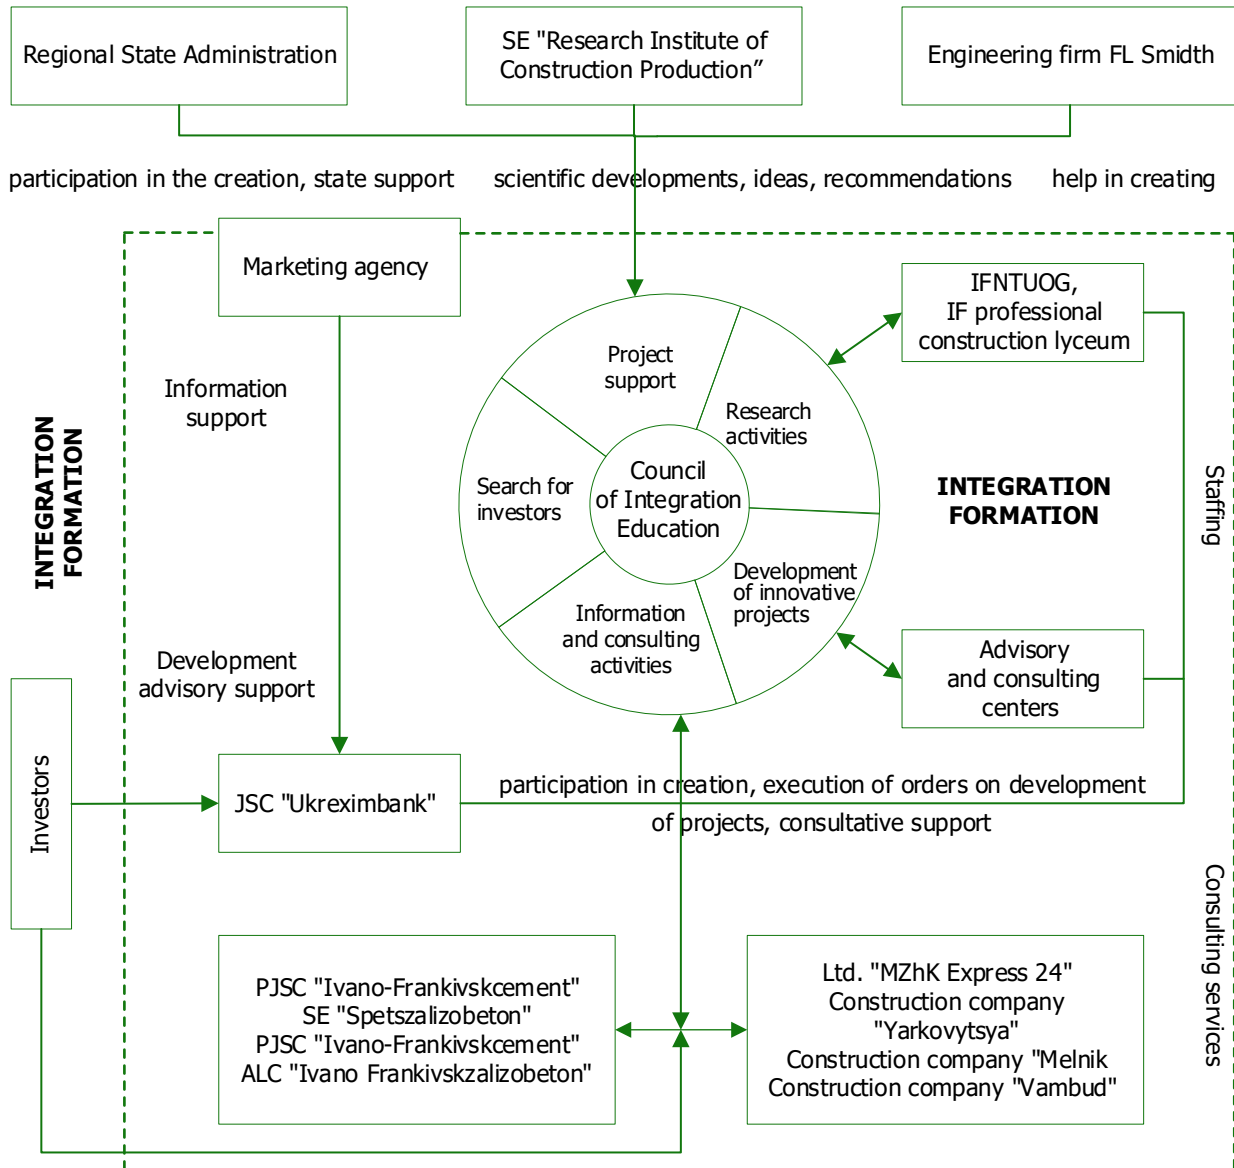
Regional State Administration

SE "Research Institute of Construction Production”

Engineering firm FL Smidth

participation in the creation, state support

scientific developments, ideas, recommendations

help in creating

Marketing agency

Information support

INTEGRATION FORMATION

Project support

Research activities

Search for investors

Council of Integration Education

Development of innovative projects

Information and consulting activities

IFNTUOG, IF professional construction lyceum

INTEGRATION FORMATION

Staffing

Advisory and consulting centers

Development advisory support

Investors

JSC "Ukreximbank"

participation in creation, execution of orders on development of projects, consultative support

Consulting services

PJSC "Ivano-Frankivskcement"
SE "Spetszalizobeton"
PJSC "Ivano-Frankivskcement"
ALC "Ivano Frankivskzalizobeton"

Ltd. "MZhK Express 24"
Construction company "Yarkovytsya"
Construction company "Melnik
Construction company "Vambud"